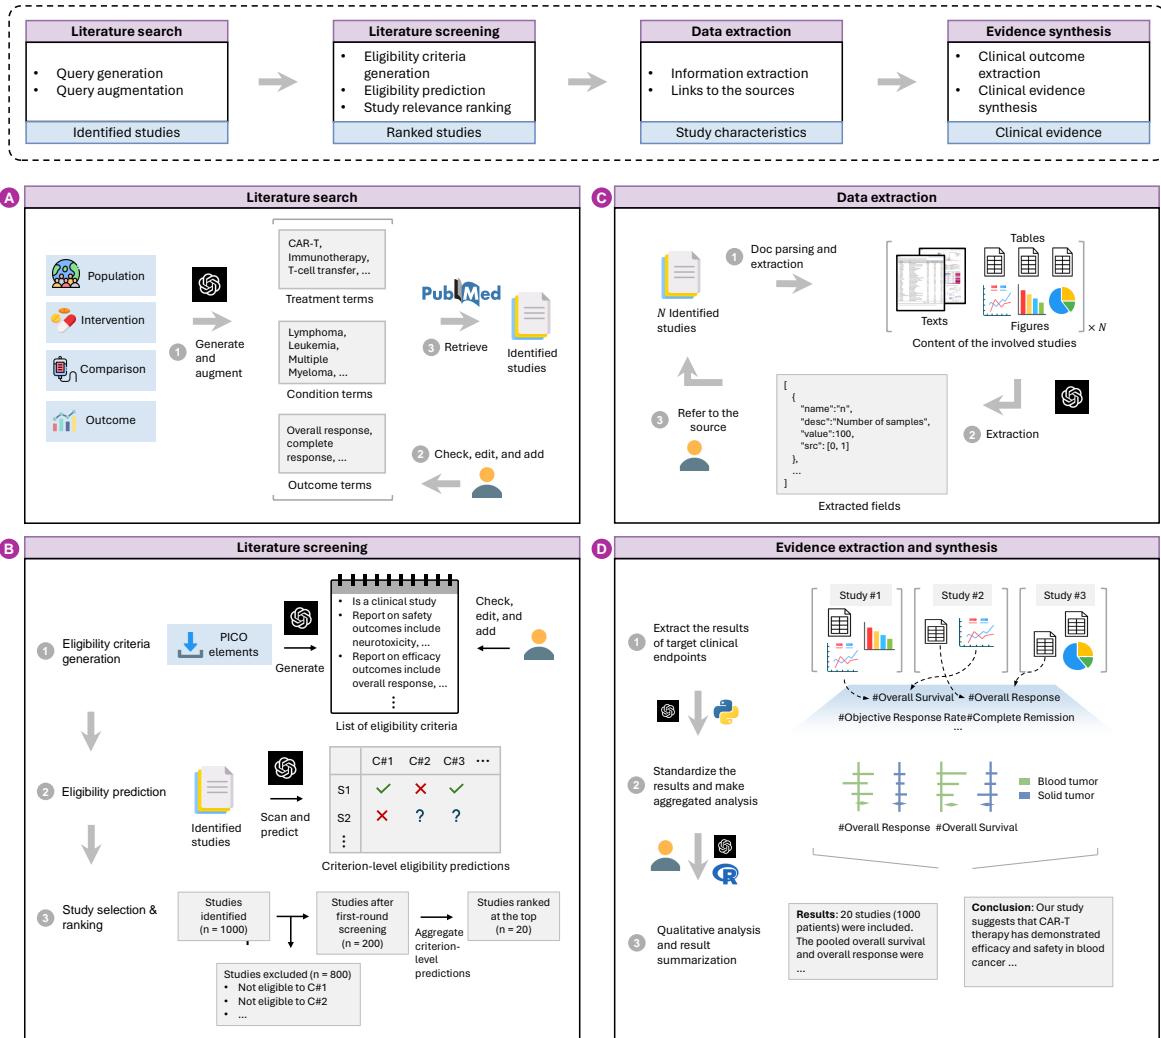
Literature search
• Query generation
• Query augmentation
Identified studies

Literature screening
• Eligibility criteria generation
• Eligibility prediction
• Study relevance ranking
Ranked studies

Data extraction
• Information extraction
• Links to the sources
Study characteristics

Evidence synthesis
• Clinical outcome extraction
• Clinical evidence synthesis
Clinical evidence

A
Literature search
Population
Intervention
Comparison
Outcome
1 Generate and augment
CAR-T, Immunotherapy, T-cell transfer, ...
Treatment terms
Lymphoma, Leukemia, Multiple Myeloma, ...
Condition terms
Overall response, complete response, ...
Outcome terms
PubMed
3 Retrieve
Identified studies
2 Check, edit, and add

C
Data extraction
$N$ Identified studies
1 Doc parsing and extraction
Tables
Texts
Figures
$\times N$
Content of the involved studies
[
{
"name":"n",
"desc":"Number of samples",
"value":100,
"src": [0, 1]
},
...
]
Extracted fields
2 Extraction
3 Refer to the source

B
Literature screening
1 Eligibility criteria generation
PICO elements
Generate
• Is a clinical study
• Report on safety outcomes include neurotoxicity, ...
• Report on efficacy outcomes include overall response, ...
⋮
List of eligibility criteria
Check, edit, and add
2 Eligibility prediction
Identified studies
Scan and predict

| | C#1 | C#2 | C#3 | ··· |
|---|---|---|---|---|
| S1 | ✓ | ✗ | ✓ | |
| S2 | ✗ | ? | ? | |
| ⋮ | | | | |

Criterion-level eligibility predictions
3 Study selection & ranking
Studies identified (n = 1000)
Studies after first-round screening (n = 200)
Aggregate criterion-level predictions
Studies ranked at the top (n = 20)
Studies excluded (n = 800)
• Not eligible to C#1
• Not eligible to C#2
• ...

D
Evidence extraction and synthesis
1 Extract the results of target clinical endpoints
Study #1
Study #2
Study #3
#Overall Survival #Overall Response
#Objective Response Rate #Complete Remission
...
2 Standardize the results and make aggregated analysis
Blood tumor
Solid tumor
#Overall Response #Overall Survival
3 Qualitative analysis and result summarization
Results: 20 studies (1000 patients) were included. The pooled overall survival and overall response were ...
Conclusion: Our study suggests that CAR-T therapy has demonstrated efficacy and safety in blood cancer ...